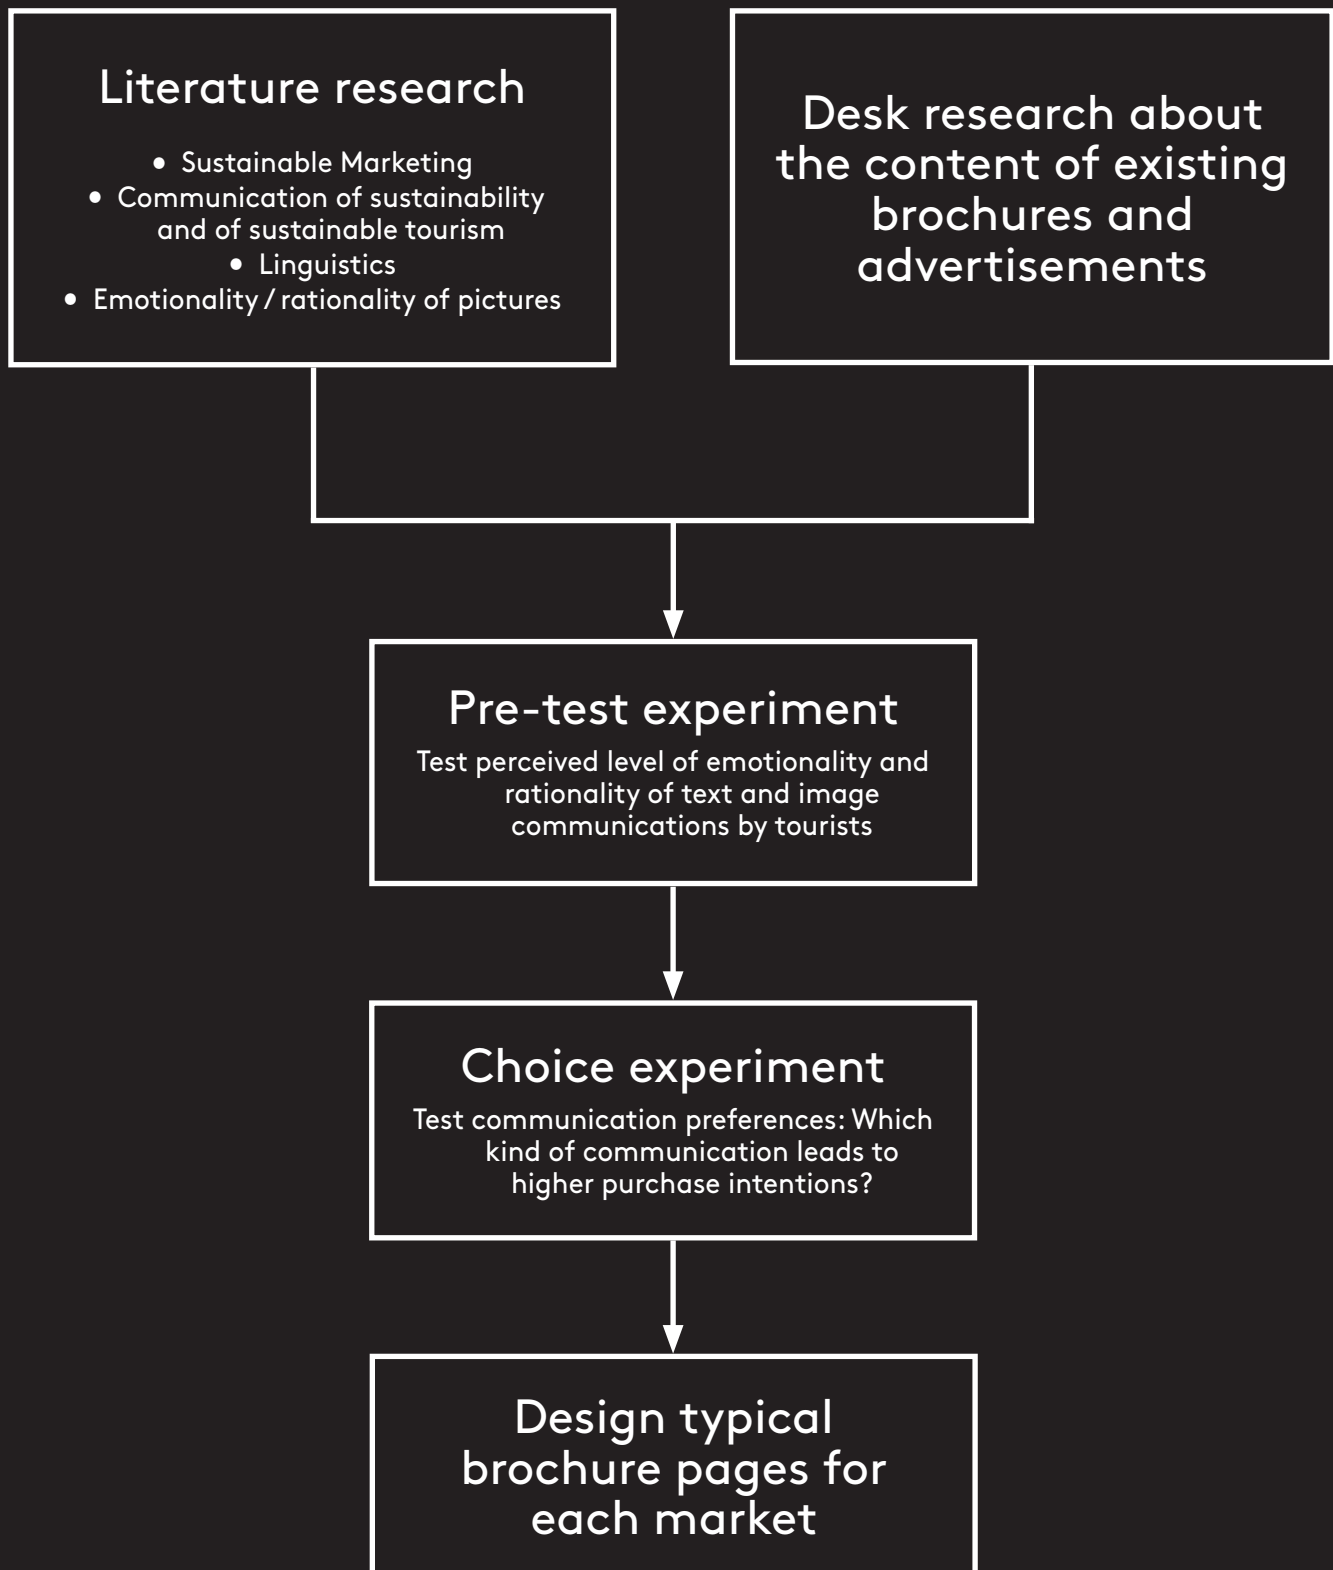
Literature research

- Sustainable Marketing
- Communication of sustainability and of sustainable tourism
- Linguistics
- Emotionality / rationality of pictures

Desk research about the content of existing brochures and advertisements

Pre-test experiment

Test perceived level of emotionality and rationality of text and image communications by tourists

Choice experiment

Test communication preferences: Which kind of communication leads to higher purchase intentions?

Design typical brochure pages for each market